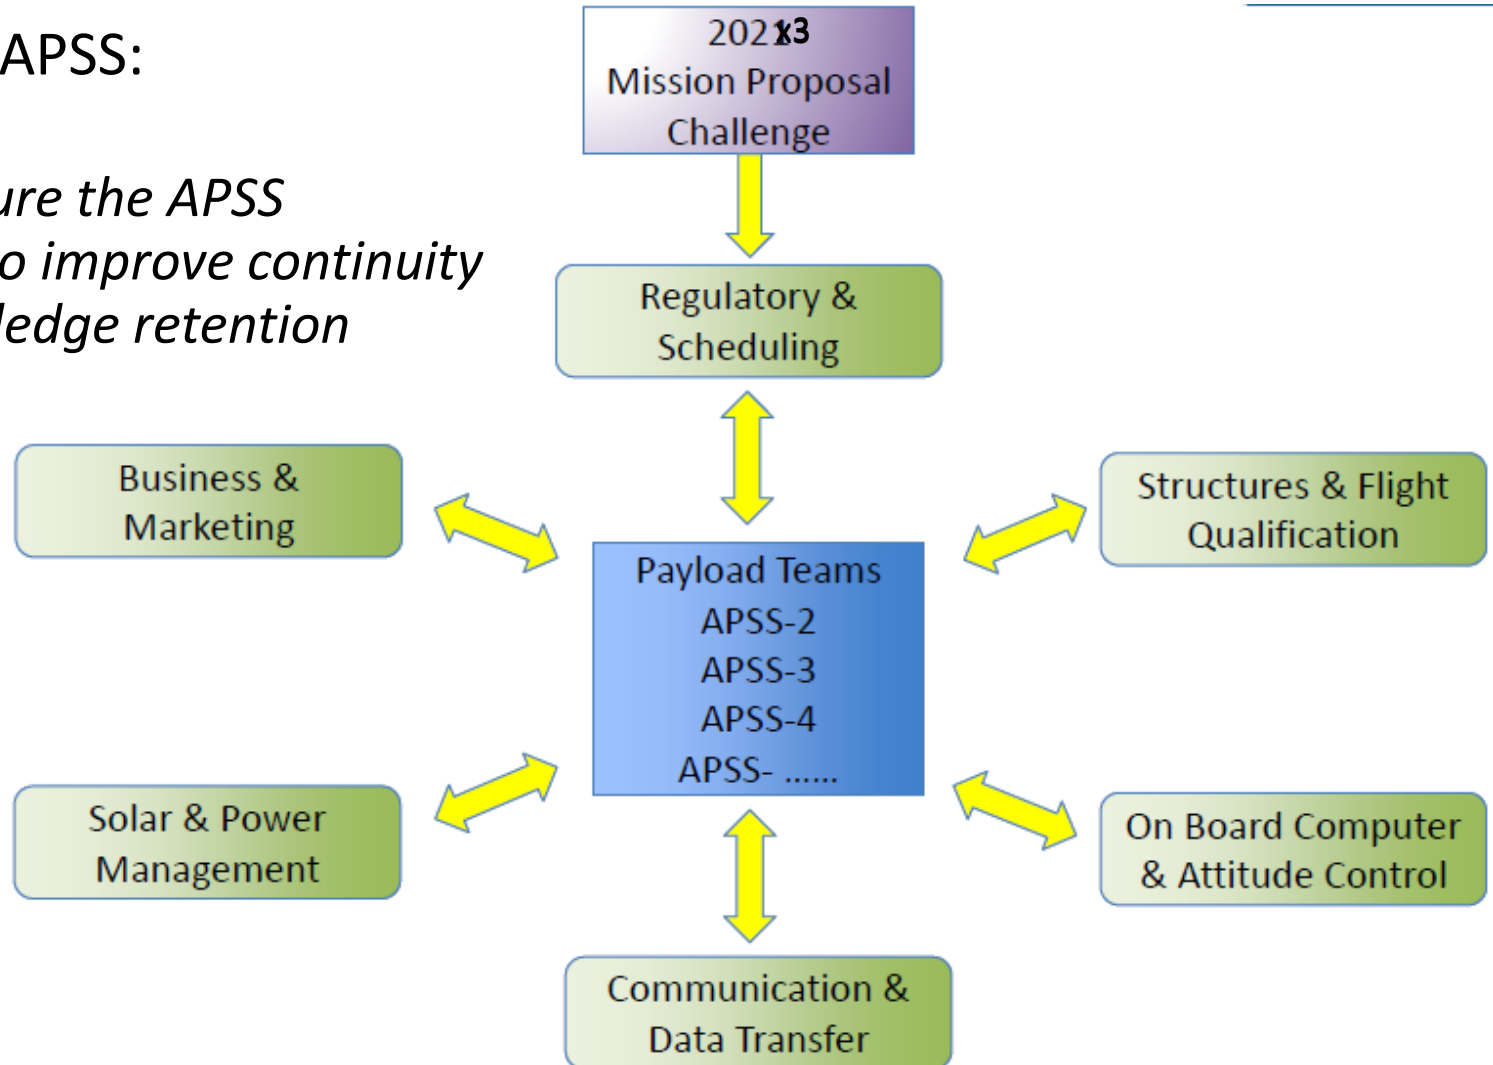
APSS:

ure the APSS
o improve continuity
ledge retention

2023
Mission Proposal Challenge

Regulatory & Scheduling

Business & Marketing

Structures & Flight Qualification

Payload Teams
APSS-2
APSS-3
APSS-4
APSS- ......

Solar & Power Management

On Board Computer & Attitude Control

Communication & Data Transfer